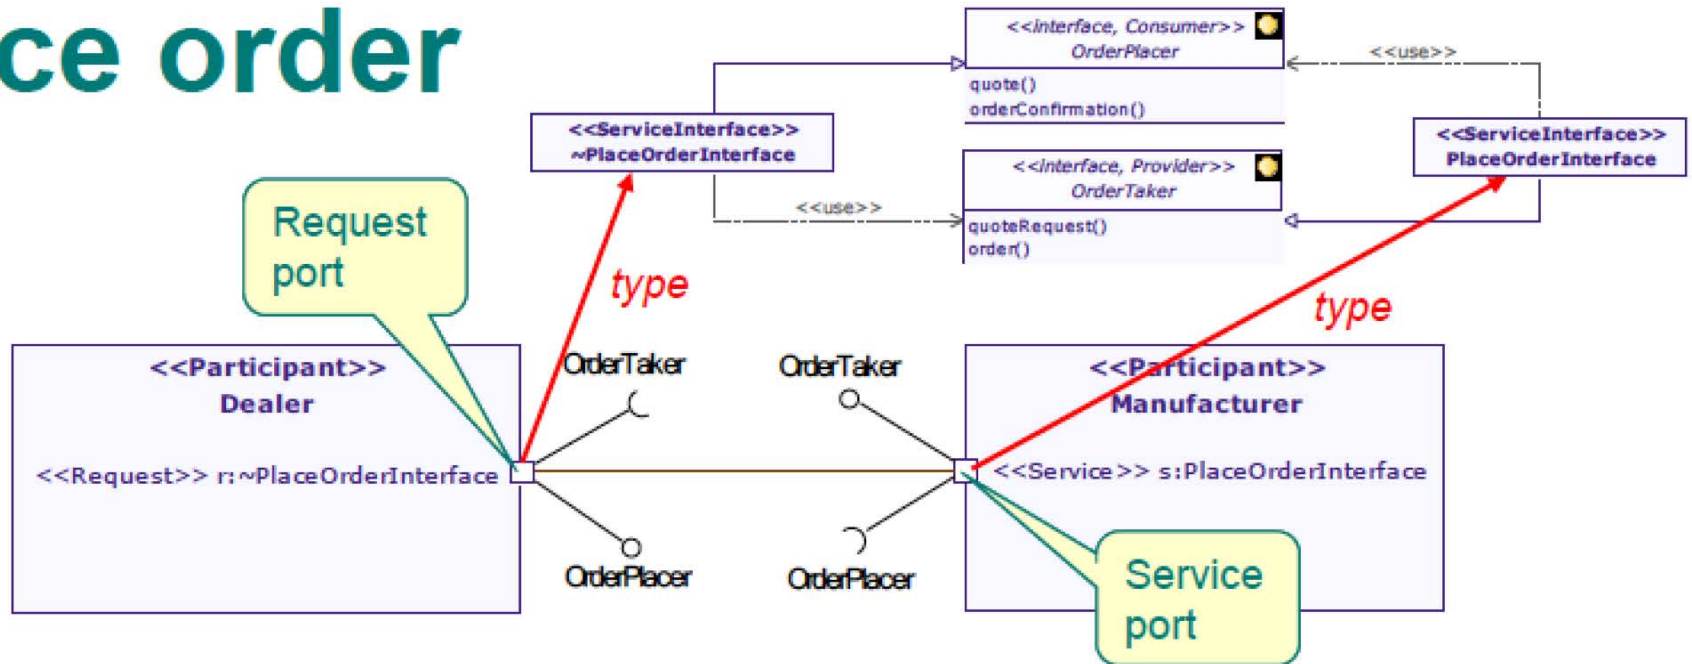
ce order

<<interface, Consumer>>
OrderPlacer

quote()
orderConfirmation()

<<use>>

<<ServiceInterface>>
~PlaceOrderInterface

<<interface, Provider>>
OrderTaker

quoteRequest()
order()

<<use>>

<<ServiceInterface>>
PlaceOrderInterface

Request port

type

type

<<Participant>>
Dealer

<<Request>> r:~PlaceOrderInterface

OrderTaker

OrderPlacer

OrderTaker

OrderPlacer

<<Participant>>
Manufacturer

<<Service>> s:PlaceOrderInterface

Service port